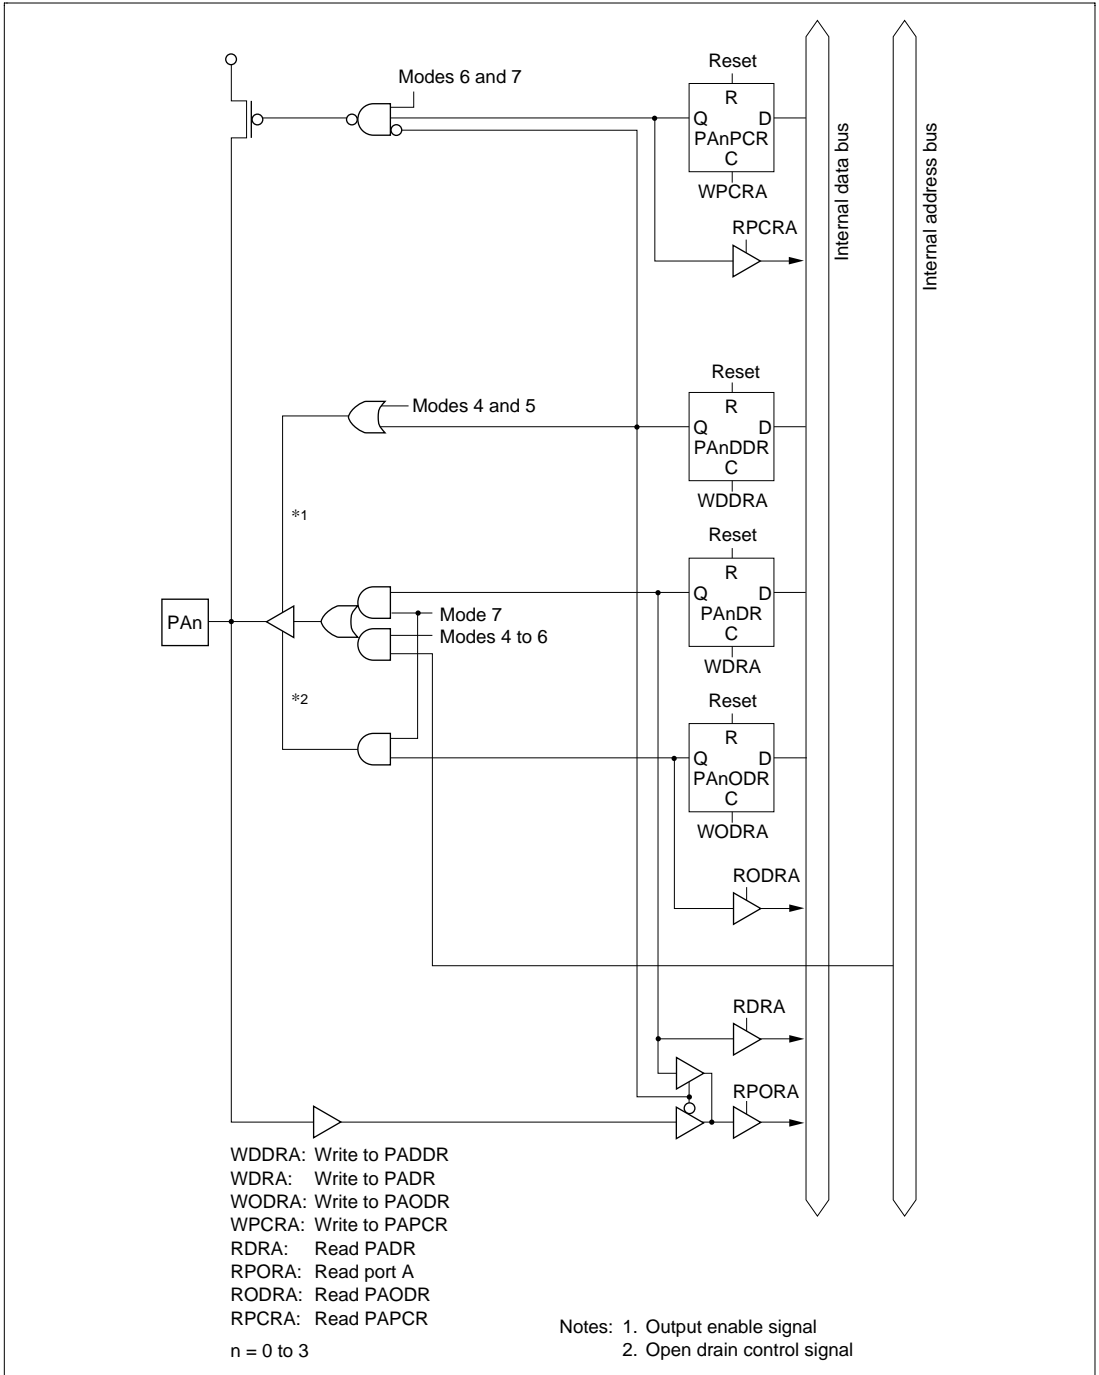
Modes 6 and 7

Reset
R
Q D
PAnPCR
C
WPCRA

RPCRA

Internal data bus

Internal address bus

Modes 4 and 5

Reset
R
Q D
PAnDDR
C
WDDRA

*1

PAn

Mode 7
Modes 4 to 6

Reset
R
Q D
PAnDR
C
WDRA

*2

Reset
R
Q D
PAnODR
C
WODRA

RODRA

RDRA

RPORA

WDDRA: Write to PADDR
WDRA: Write to PADR
WODRA: Write to PAODR
WPCRA: Write to PAPCR
RDRA: Read PADR
RPORA: Read port A
RODRA: Read PAODR
RPCRA: Read PAPCR

n = 0 to 3

Notes: 1. Output enable signal
2. Open drain control signal